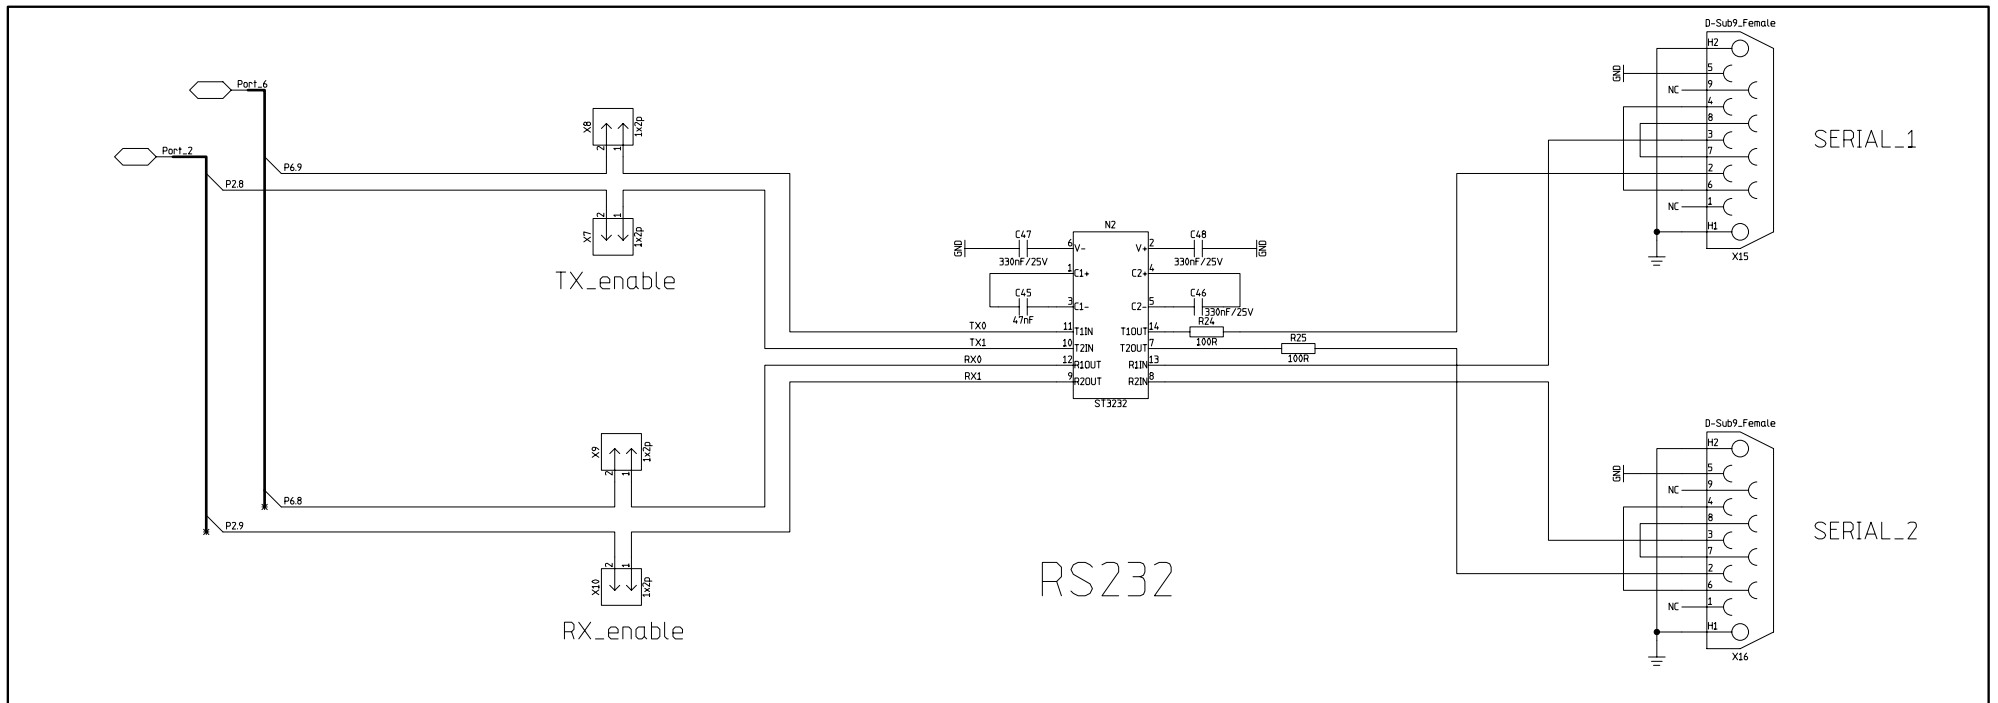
Port_6
Port_2
P6.9
P2.8
X8
1x2p
2
1
X7
1x2p
2
1
TX_enable
GND
C47
330nF/25V
6
V-
1
C1+
C45
47nF
3
C1-
N2
2
V+
C48
330nF/25V
GND
4
C2+
C46
330nF/25V
5
C2-
TX0
11
T1IN
TX1
10
T2IN
RX0
12
R1OUT
RX1
9
R2OUT
ST3232
14
T1OUT
R24
100R
7
T2OUT
R25
100R
13
R1IN
8
R2IN
X9
1x2p
2
1
P6.8
P2.9
X10
1x2p
2
1
RX_enable
RS232
D-Sub9_Female
H2
GND
5
9
NC
4
8
3
7
2
6
1
NC
H1
X15
SERIAL_1
D-Sub9_Female
H2
GND
5
9
NC
4
8
3
7
2
6
1
NC
H1
X16
SERIAL_2